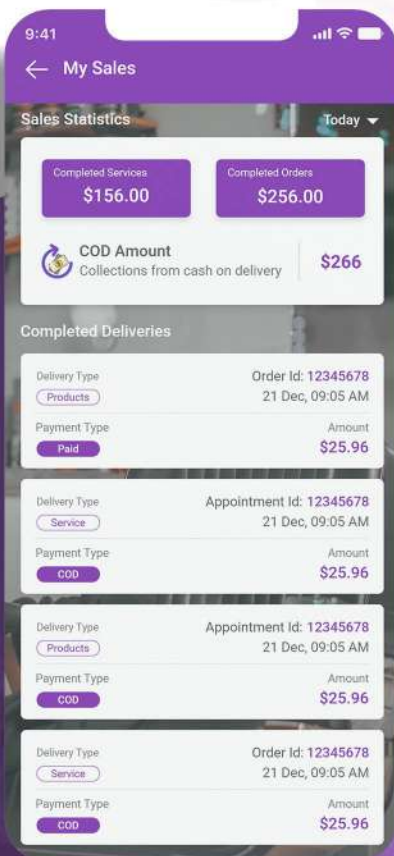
9:41

My Sales

Sales Statistics

Today

Completed Services
$156.00

Completed Orders
$256.00

COD Amount
Collections from cash on delivery

$266

Completed Deliveries

Delivery Type
Products

Order Id: 12345678
21 Dec, 09:05 AM

Payment Type
Paid

Amount
$25.96

Delivery Type
Service

Appointment Id: 12345678
21 Dec, 09:05 AM

Payment Type
COD

Amount
$25.96

Delivery Type
Products

Appointment Id: 12345678
21 Dec, 09:05 AM

Payment Type
COD

Amount
$25.96

Delivery Type
Service

Order Id: 12345678
21 Dec, 09:05 AM

Payment Type
COD

Amount
$25.96